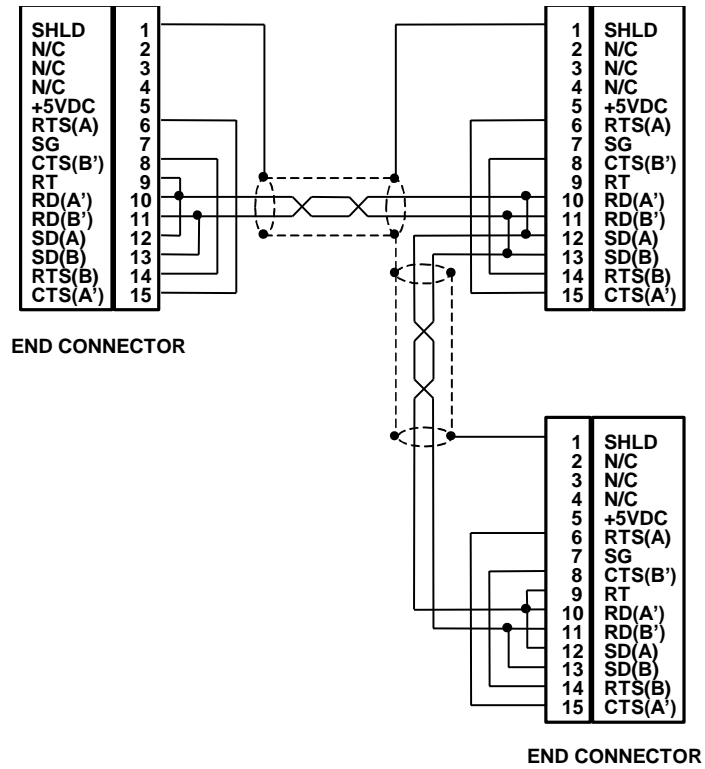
| SHLD | 1 |
|---|---|
| N/C | 2 |
| N/C | 3 |
| N/C | 4 |
| +5VDC | 5 |
| RTS(A) | 6 |
| SG | 7 |
| CTS(B') | 8 |
| RT | 9 |
| RD(A') | 10 |
| RD(B') | 11 |
| SD(A) | 12 |
| SD(B) | 13 |
| RTS(B) | 14 |
| CTS(A') | 15 |

END CONNECTOR

| 1 | SHLD |
|---|---|
| 2 | N/C |
| 3 | N/C |
| 4 | N/C |
| 5 | +5VDC |
| 6 | RTS(A) |
| 7 | SG |
| 8 | CTS(B') |
| 9 | RT |
| 10 | RD(A') |
| 11 | RD(B') |
| 12 | SD(A) |
| 13 | SD(B) |
| 14 | RTS(B) |
| 15 | CTS(A') |

| 1 | SHLD |
|---|---|
| 2 | N/C |
| 3 | N/C |
| 4 | N/C |
| 5 | +5VDC |
| 6 | RTS(A) |
| 7 | SG |
| 8 | CTS(B') |
| 9 | RT |
| 10 | RD(A') |
| 11 | RD(B') |
| 12 | SD(A) |
| 13 | SD(B) |
| 14 | RTS(B) |
| 15 | CTS(A') |

END CONNECTOR